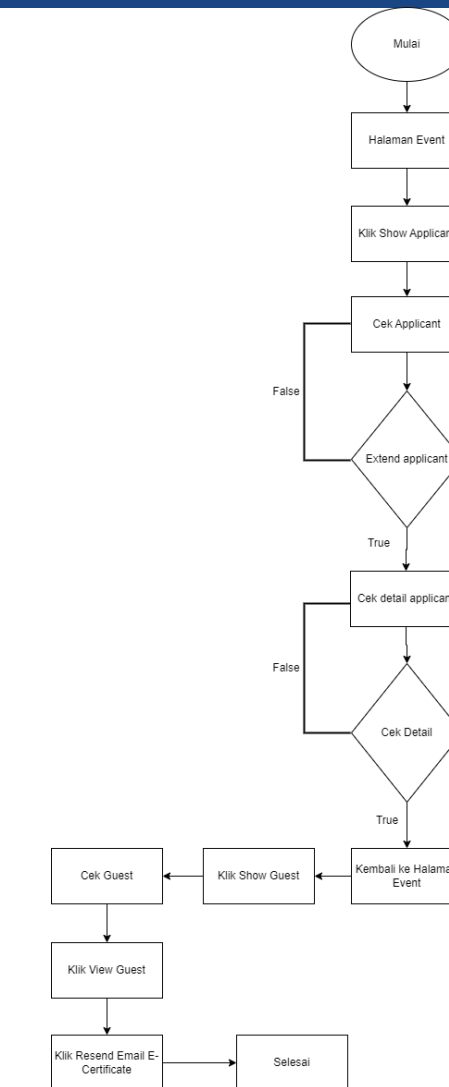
Mulai

Halaman Event

Klik Show Applican

Cek Applicant

False

Extend applicant

True

Cek detail applican

False

Cek Detail

True

Kembali ke Halama Event

Klik Show Guest

Cek Guest

Klik View Guest

Klik Resend Email E-Certificate

Selesai